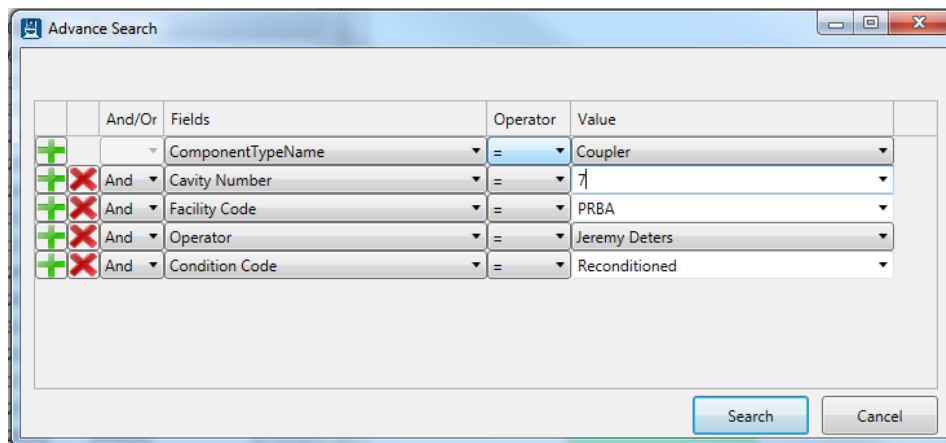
Advance Search

| | | And/Or | Fields | Operator | Value |
|---|---|---|---|---|---|
| | | | ComponentTypeName | = | Coupler |
| | | And | Cavity Number | = | 7 |
| | | And | Facility Code | = | PRBA |
| | | And | Operator | = | Jeremy Deters |
| | | And | Condition Code | = | Reconditioned |

Search Cancel